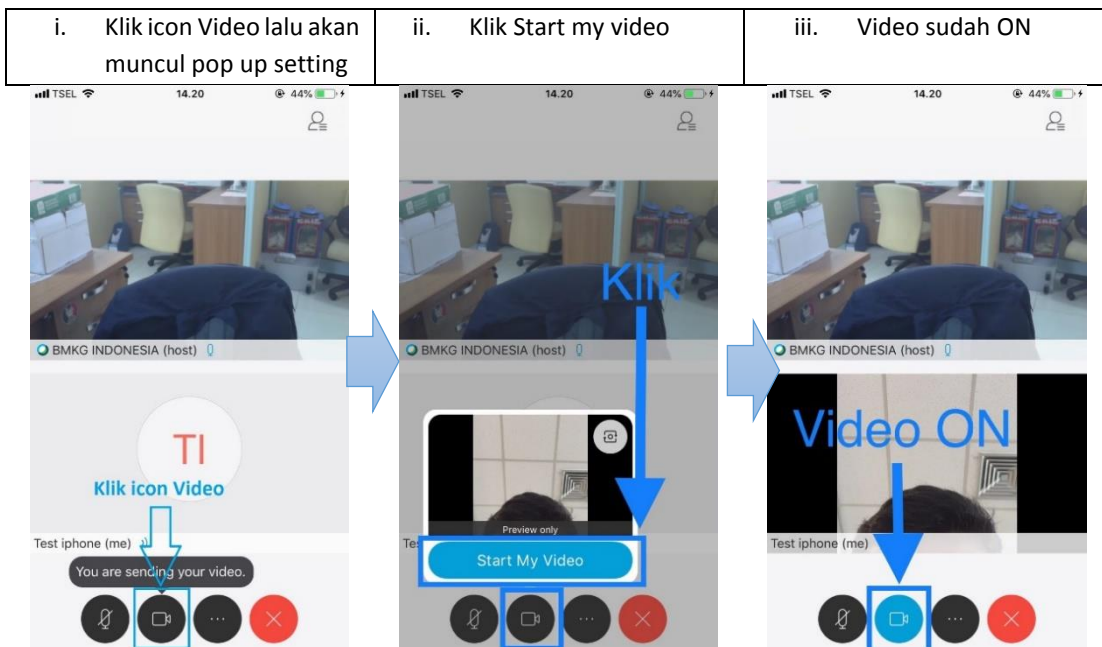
| i. Klik icon Video lalu akan muncul pop up setting | ii. Klik Start my video | iii. Video sudah ON |
|---|---|---|

TSEL 14.20 44%

BMKG INDONESIA (host)

TI

Klik icon Video

Test iphone (me)

You are sending your video.

TSEL 14.20 44%

Klik

BMKG INDONESIA (host)

Preview only

Tes

Start My Video

TSEL 14.20 44%

BMKG INDONESIA (host)

Video ON

Test iphone (me)